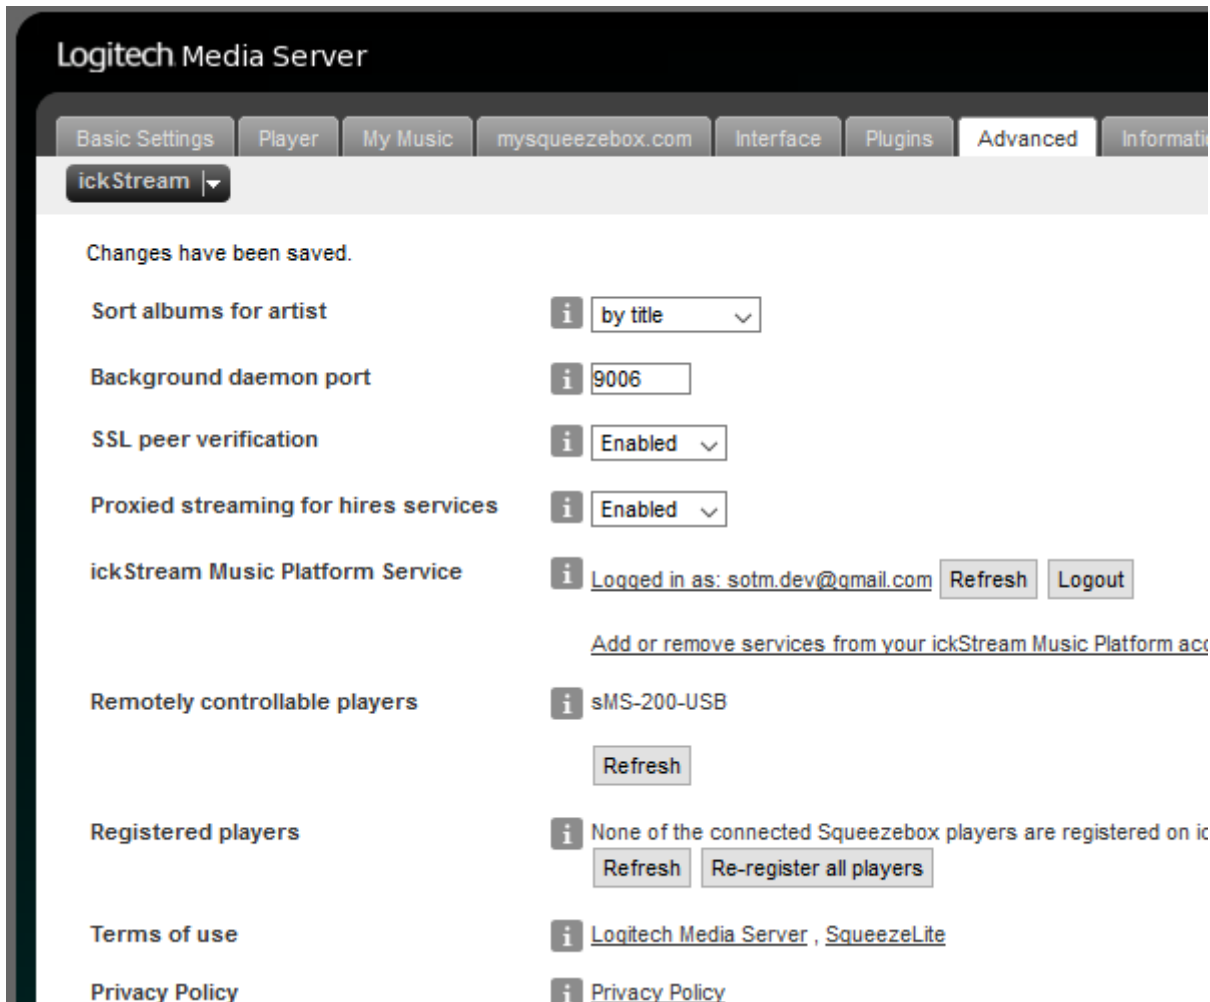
Logitech Media Server

Basic Settings | Player | My Music | mysqueezebox.com | Interface | Plugins | Advanced | Informati

ickStream

Changes have been saved.

Sort albums for artist
by title

Background daemon port
9006

SSL peer verification
Enabled

Proxied streaming for hires services
Enabled

ickStream Music Platform Service
Logged in as: sotm.dev@gmail.com Refresh Logout

Add or remove services from your ickStream Music Platform acc

Remotely controllable players
sMS-200-USB

Refresh

Registered players
None of the connected Squeezebox players are registered on ic
Refresh Re-register all players

Terms of use
Logitech Media Server , SqueezeLite

Privacy Policy
Privacy Policy